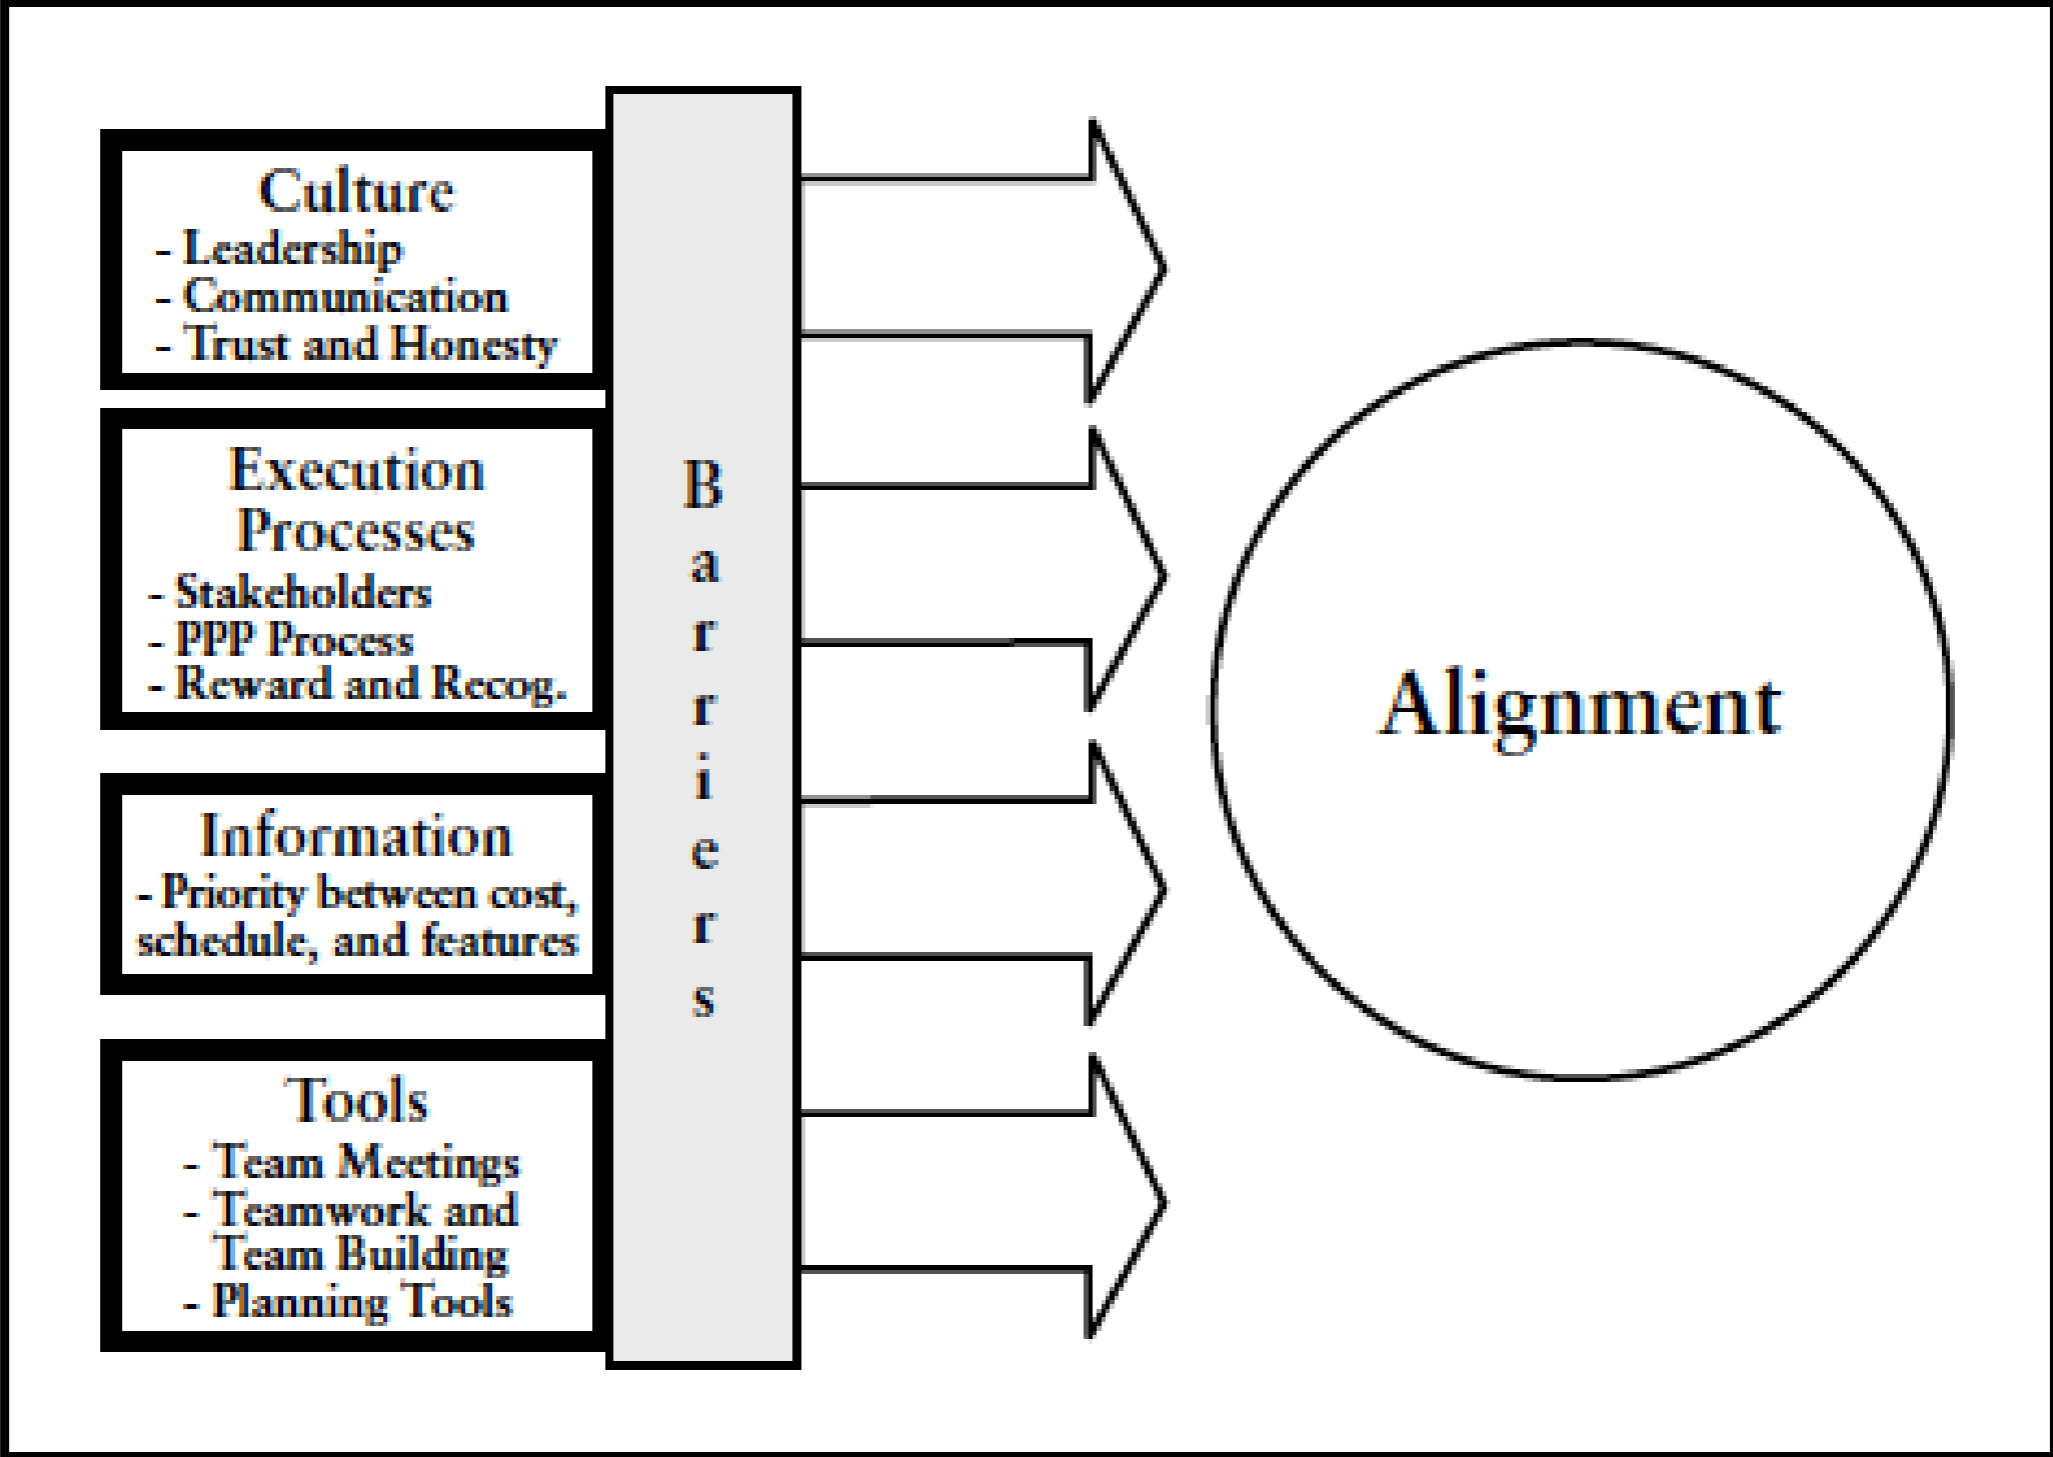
Culture
- Leadership
- Communication
- Trust and Honesty

Execution Processes
- Stakeholders
- PPP Process
- Reward and Recog.

Information
- Priority between cost, schedule, and features

Tools
- Team Meetings
- Teamwork and Team Building
- Planning Tools

Barriers

Alignment